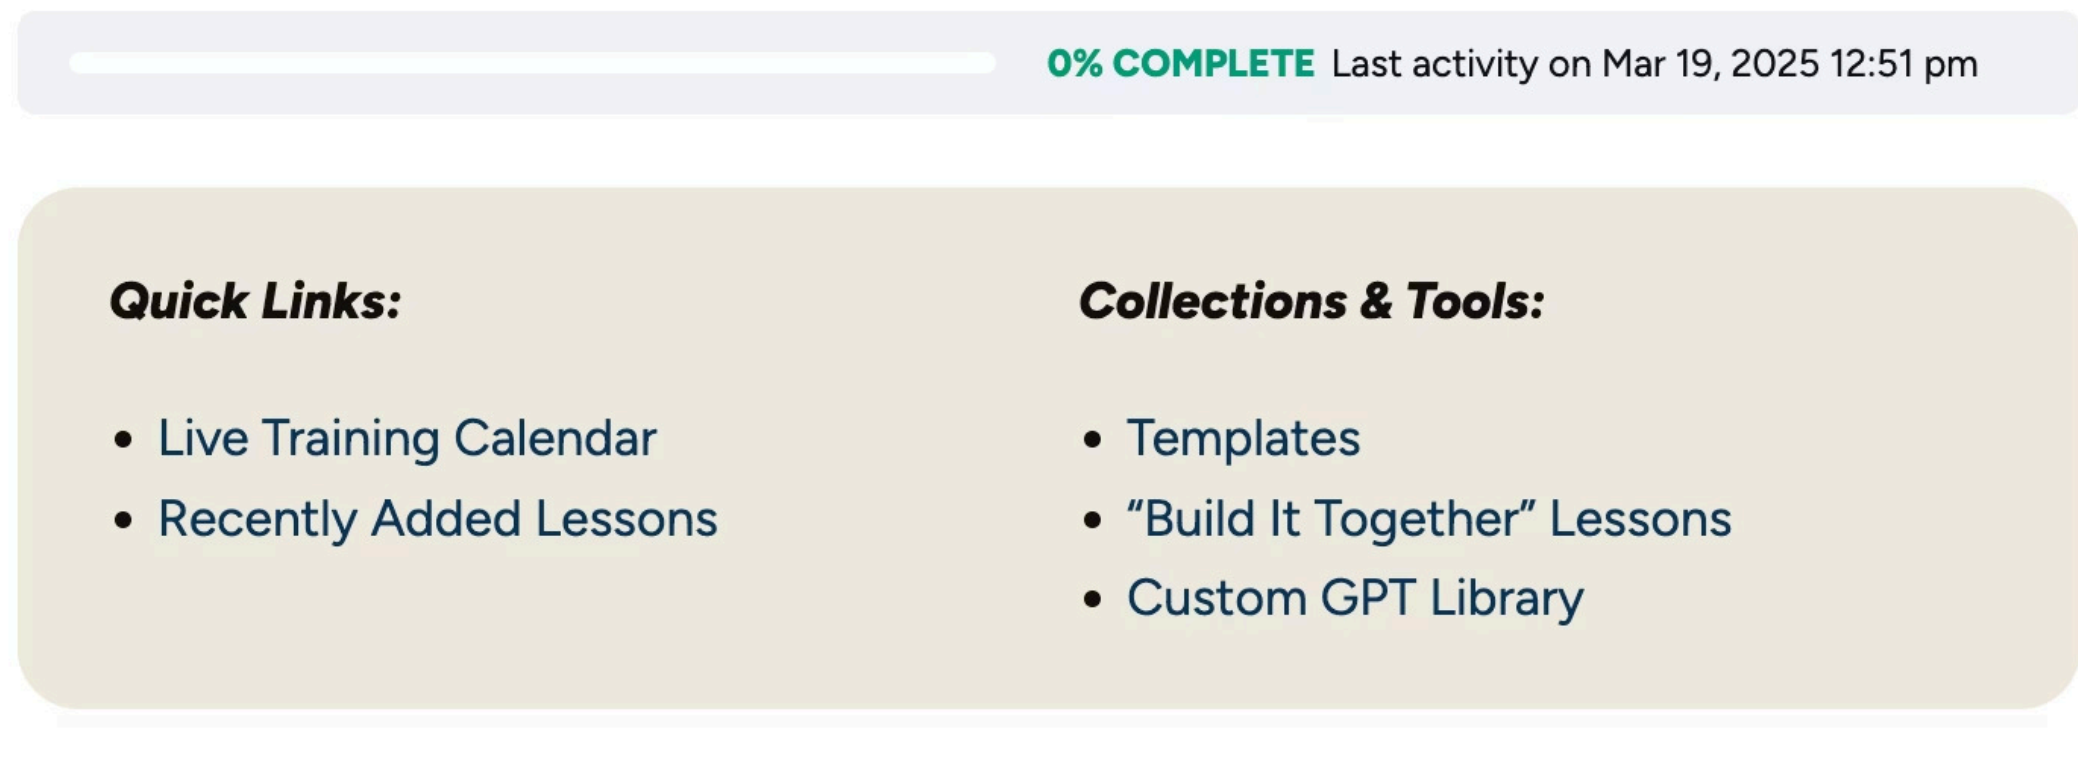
0% COMPLETE Last activity on Mar 19, 2025 12:51 pm

Quick Links:

- Live Training Calendar
- Recently Added Lessons

Collections & Tools:

- Templates
- “Build It Together” Lessons
- Custom GPT Library